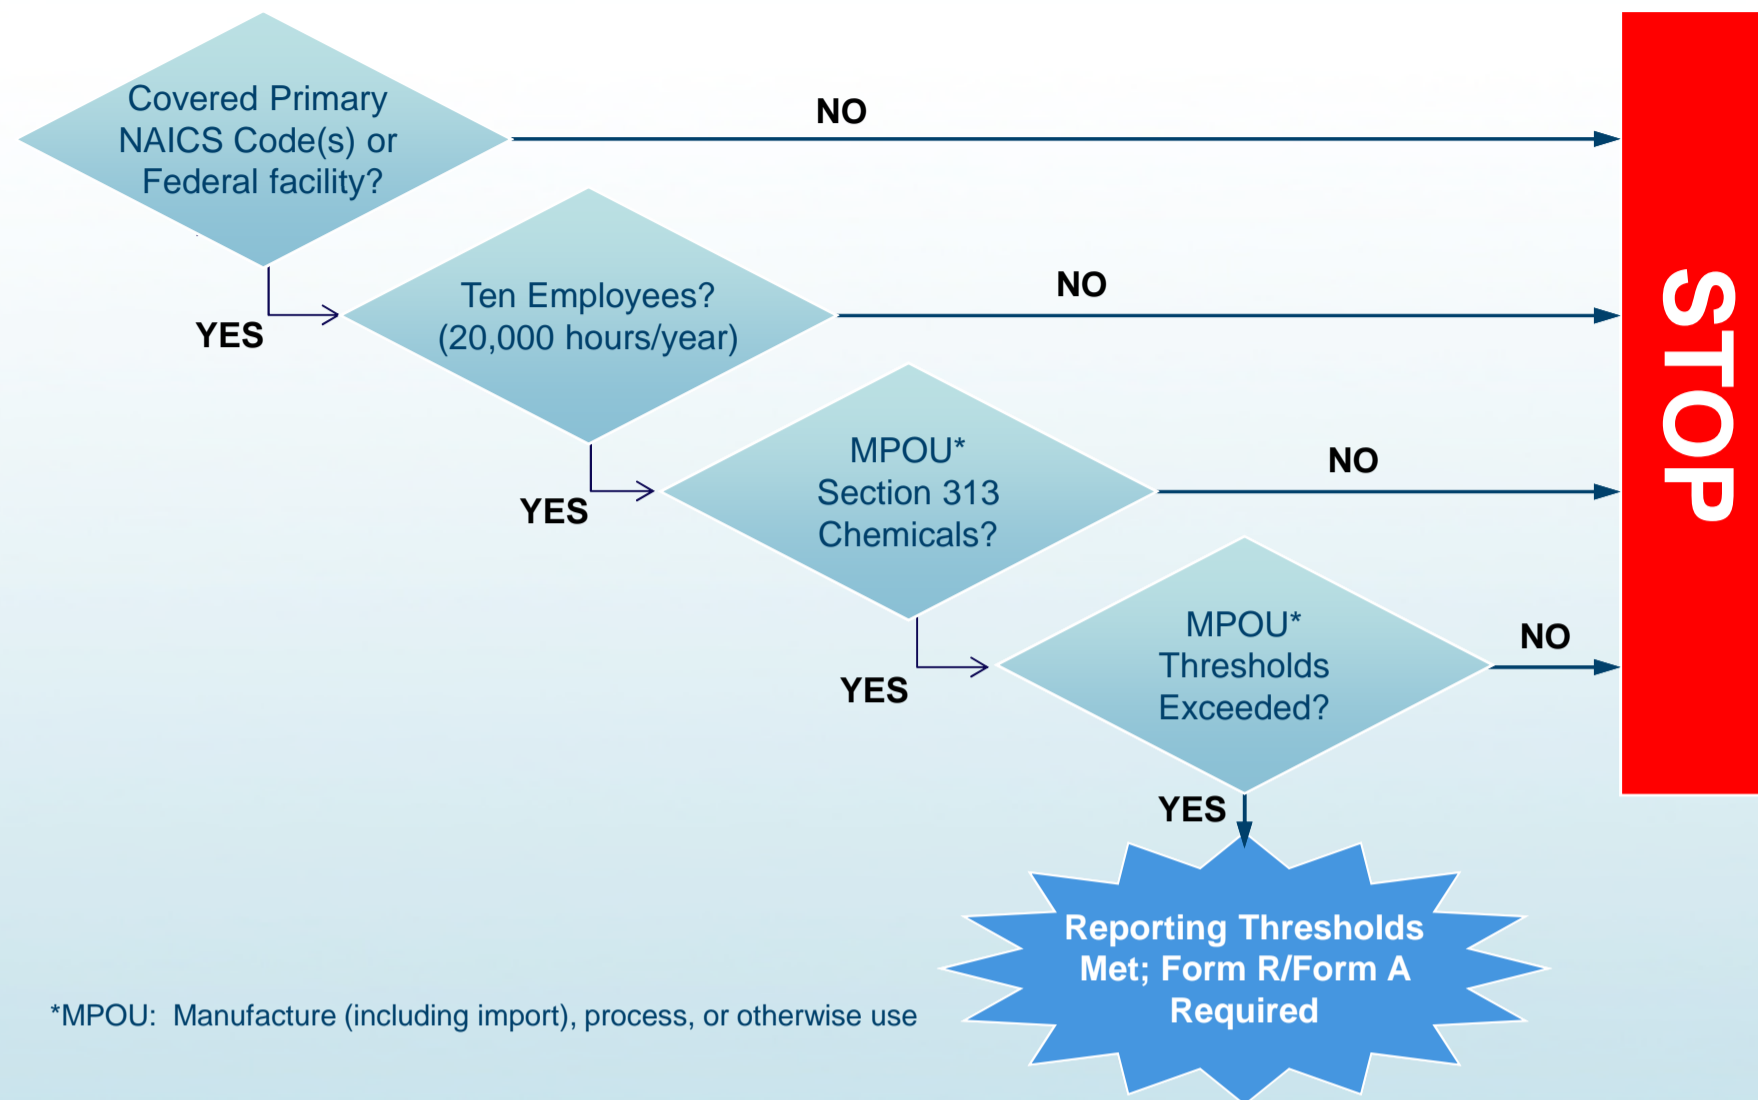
Covered Primary NAICS Code(s) or Federal facility?

NO

YES

Ten Employees? (20,000 hours/year)

NO

YES

MPOU* Section 313 Chemicals?

NO

YES

MPOU* Thresholds Exceeded?

NO

STOP

YES

Reporting Thresholds Met; Form R/Form A Required

*MPOU: Manufacture (including import), process, or otherwise use